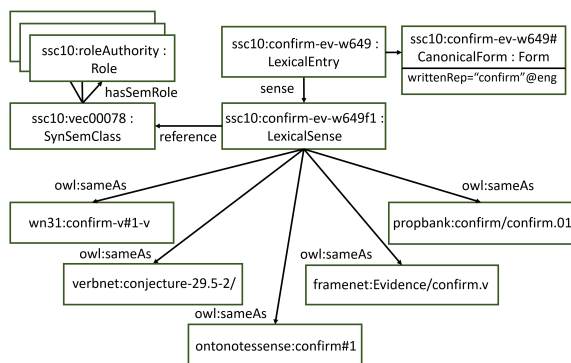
ssc10:roleAuthority : Role

hasSemRole

ssc10:vec00078 : SynSemClass

reference

ssc10:confirm-ev-w649 : LexicalEntry

sense

ssc10:confirm-ev-w649# CanonicalForm : Form

writtenRep="confirm"@eng

ssc10:confirm-ev-w649f1 : LexicalSense

owl:sameAs

wn31:confirm-v#1-v

owl:sameAs

propbank:confirm/confirm.01

owl:sameAs

verbnet:conjecture-29.5-2/

owl:sameAs

framenet:Evidence/confirm.v

owl:sameAs

ontonotessense:confirm#1